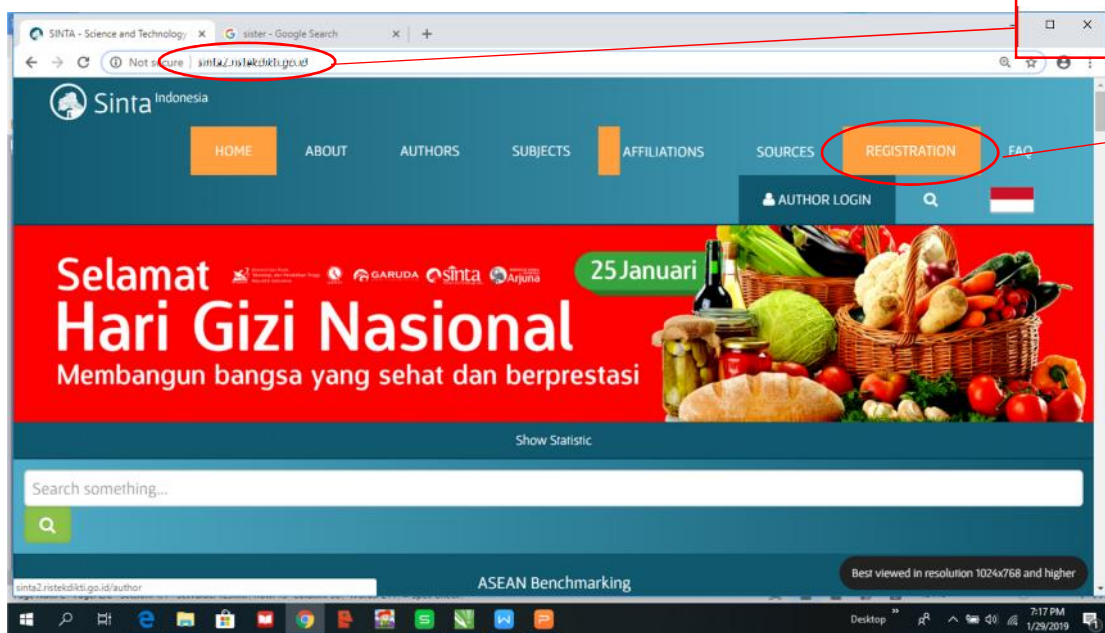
SINTA - Science and Technology ×
sister - Google Search ×
+
Not secure | sinta2.ristekdikti.go.id

Sinta Indonesia

HOME
ABOUT
AUTHORS
SUBJECTS
AFFILIATIONS
SOURCES
REGISTRATION
FAQ

AUTHOR LOGIN

Selamat
GARUDA sinta Arjuna
25 Januari
Hari Gizi Nasional
Membangun bangsa yang sehat dan berprestasi

Show Statistic

Search something...

ASEAN Benchmarking

Best viewed in resolution 1024x768 and higher

sinta2.ristekdikti.go.id/author

Desktop
7:17 PM
1/29/2019